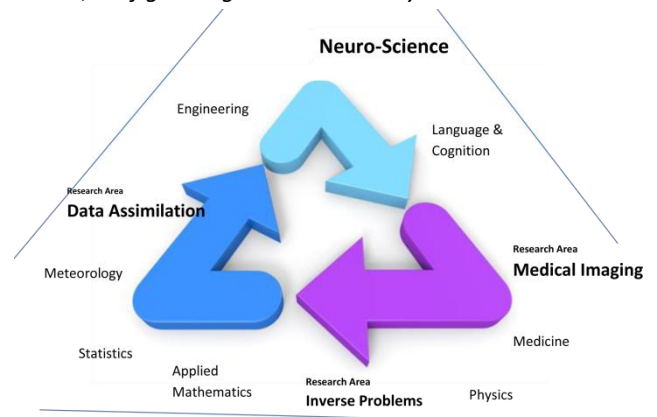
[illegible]

Neuro-Science

Engineering

Language & Cognition

Research Area
Data Assimilation

Research Area
Medical Imaging

Meteorology

Medicine

Statistics

Applied Mathematics

Research Area
Inverse Problems

Physics